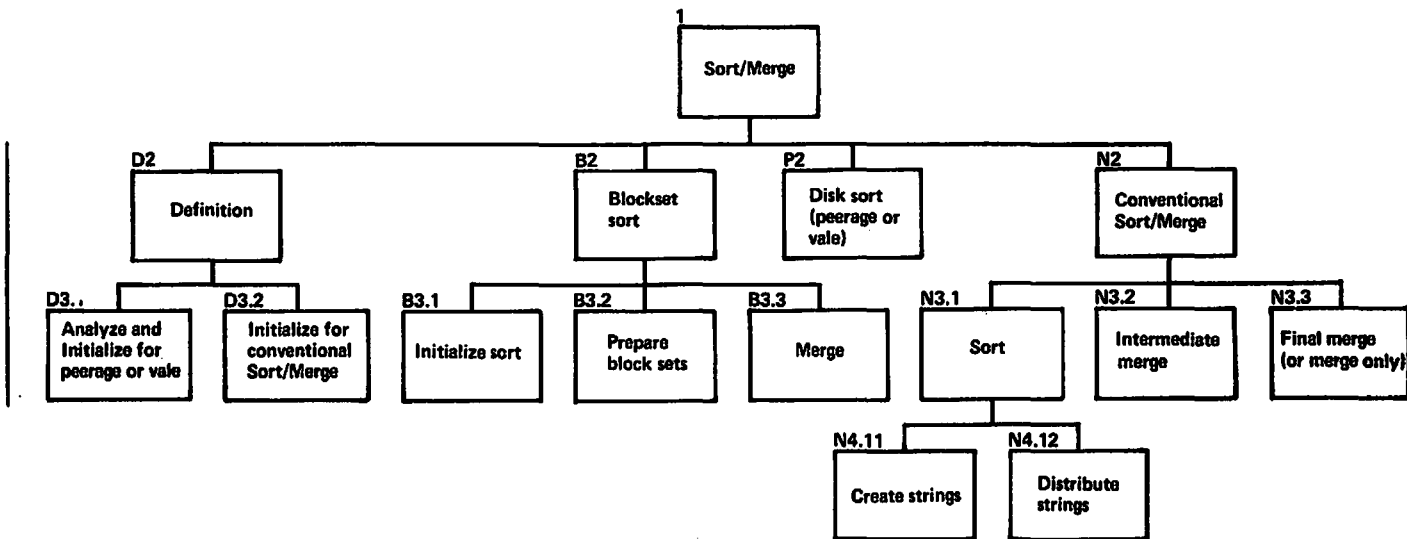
1
Sort/Merge

D2
Definition

B2
Blockset sort

P2
Disk sort (peerage or vale)

N2
Conventional Sort/Merge

D3. ,
Analyze and Initialize for peerage or vale

D3.2
Initialize for conventional Sort/Merge

B3.1
Initialize sort

B3.2
Prepare block sets

B3.3
Merge

N3.1
Sort

N3.2
Intermediate merge

N3.3
Final merge (or merge only)

N4.11
Create strings

N4.12
Distribute strings